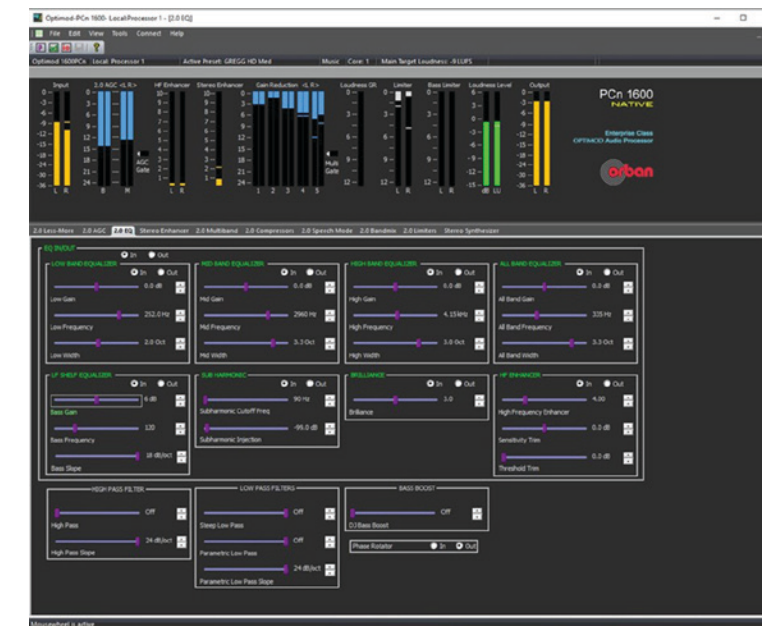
Optimod-PCn 1600- LocalProcessor 1 - [2.0 EQ]

File Edit View Tools Connect Help

Optimod 1600PCn Local Processor 1 | Active Preset: GREGG HD Med | Music Core: 1 | Main Target Loudness: -9 LUFS

Input
2.0 AGC <L R>
HF Enhancer
Stereo Enhancer
Gain Reduction <L R>
Loudness GR
Limiter
Bass Limiter
Loudness Level
Output

L R
B M
AGC Gate
1 2 3 4 5
Multi Gate
L R
L R
dB LU
L R

PCn 1600
NATIVE
Enterprise Class
OPTIMOD Audio Processor
orban

2.0 Less-More | 2.0 AGC | 2.0 EQ | Stereo Enhancer | 2.0 Multiband | 2.0 Compressors | 2.0 Speech Mode | 2.0 Bandmix | 2.0 Limiters | Stereo Synthesizer

EQ IN/OUT
In Out

LOW BAND EQUALIZER
In Out
0.0 dB
Low Gain
252.0 Hz
Low Frequency
2.0 Oct
Low Width

MID BAND EQUALIZER
In Out
0.0 dB
Mid Gain
2960 Hz
Mid Frequency
3.3 Oct
Mid Width

HIGH BAND EQUALIZER
In Out
0.0 dB
High Gain
4.15 kHz
High Frequency
3.0 Oct
High Width

ALL BAND EQUALIZER
In Out
0.0 dB
All Band Gain
335 Hz
All Band Frequency
3.3 Oct
All Band Width

LF SHELF EQUALIZER
In Out
6 dB
Bass Gain
120
Bass Frequency
18 dB/oct
Bass Slope

SUB-HARMONIC
In Out
90 Hz
Subharmonic Cutoff Freq
-99.0 dB
Subharmonic Injection

BRILLIANCE
In Out
3.0
Brilliance

HF ENHANCER
In Out
4.00
High Frequency Enhancer
0.0 dB
Sensitivity Trim
0.0 dB
Threshold Trim

HIGH PASS FILTER
Off
High Pass
24 dB/oct
High Pass Slope

LOW PASS FILTERS
Off
Steep Low Pass
Off
Parametric Low Pass
24 dB/oct
Parametric Low Pass Slope

BASS BOOST
Off
DJ Bass Boost

Phase Rotator In Out

Mousewheel is active